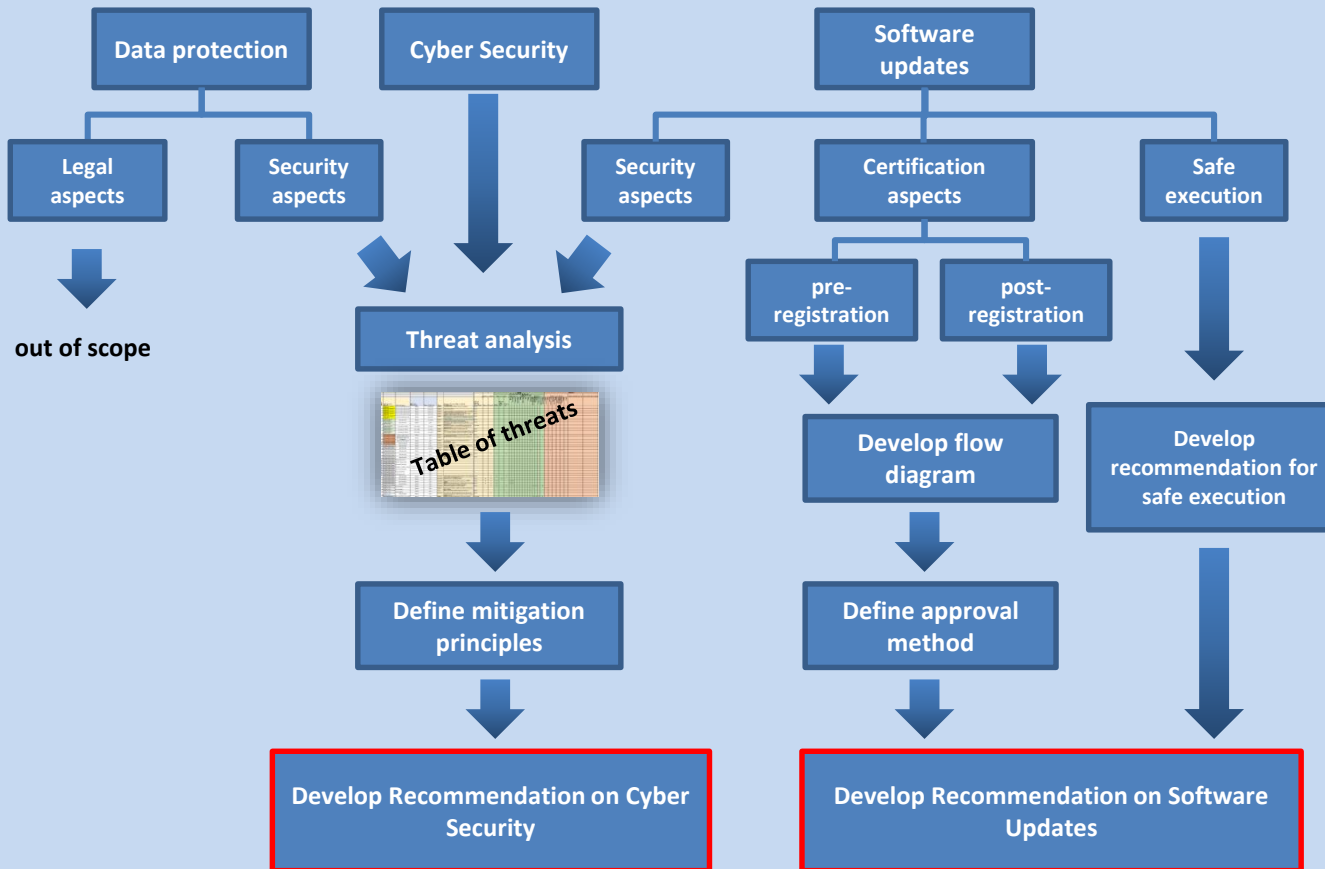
Data protection

Cyber Security

Software updates

Legal aspects

Security aspects

Security aspects

Certification aspects

Safe execution

out of scope

Threat analysis

pre-registration

post-registration

Table of threats

Develop flow diagram

Develop recommendation for safe execution

Define mitigation principles

Define approval method

Develop Recommendation on Cyber Security

Develop Recommendation on Software Updates